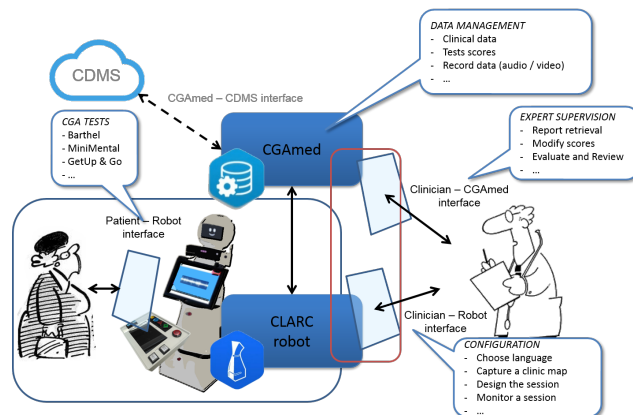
DATA MANAGEMENT
- Clinical data
- Tests scores
- Record data (audio / video)
- ...

CDMS

CGAmed – CDMS interface

CGA TESTS
- Barthel
- MiniMental
- GetUp & Go
- ...

CGAmed

EXPERT SUPERVISION
- Report retrieval
- Modify scores
- Evaluate and Review
- ...

Clinician – CGAmed interface

Patient – Robot interface

CLARC robot

Clinician – Robot interface

CONFIGURATION
- Choose language
- Capture a clinic map
- Design the session
- Monitor a session
- ...